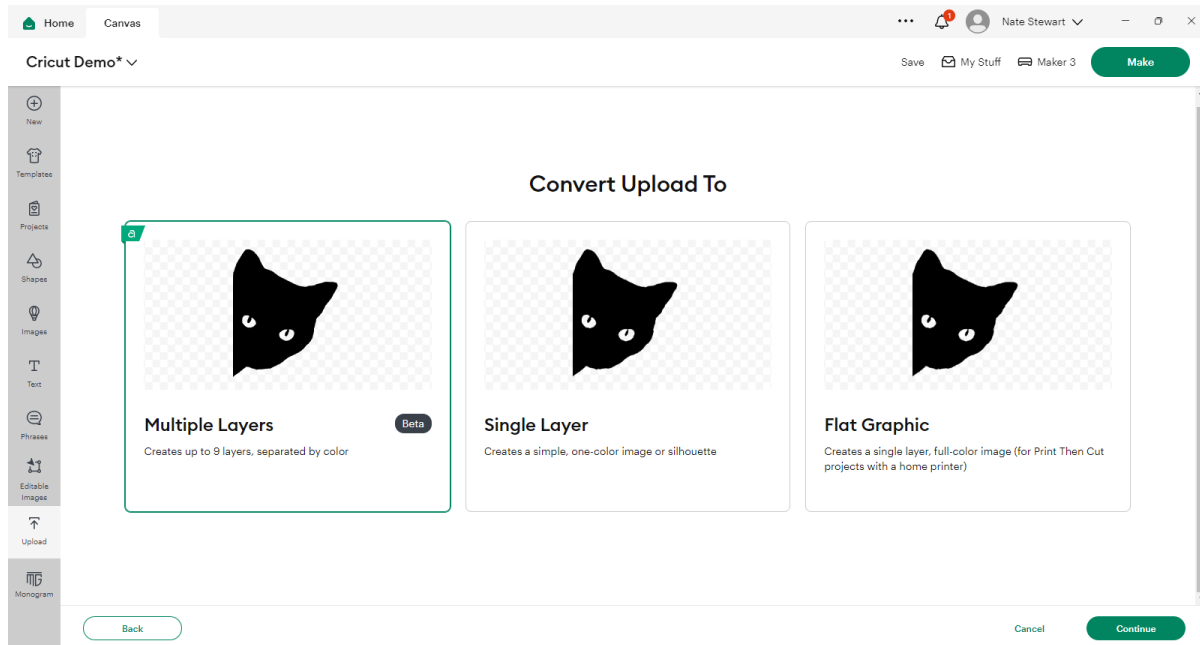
Home Canvas

1

Nate Stewart

Cricut Demo*

Save My Stuff Maker 3 Make

New

Templates

Projects

Shapes

Images

Text

Phrases

Editable Images

Upload

Monogram

Convert Upload To

a

Multiple Layers

Beta

Creates up to 9 layers, separated by color

Single Layer

Creates a simple, one-color image or silhouette

Flat Graphic

Creates a single layer, full-color image (for Print Then Cut projects with a home printer)

Back

Cancel

Continue